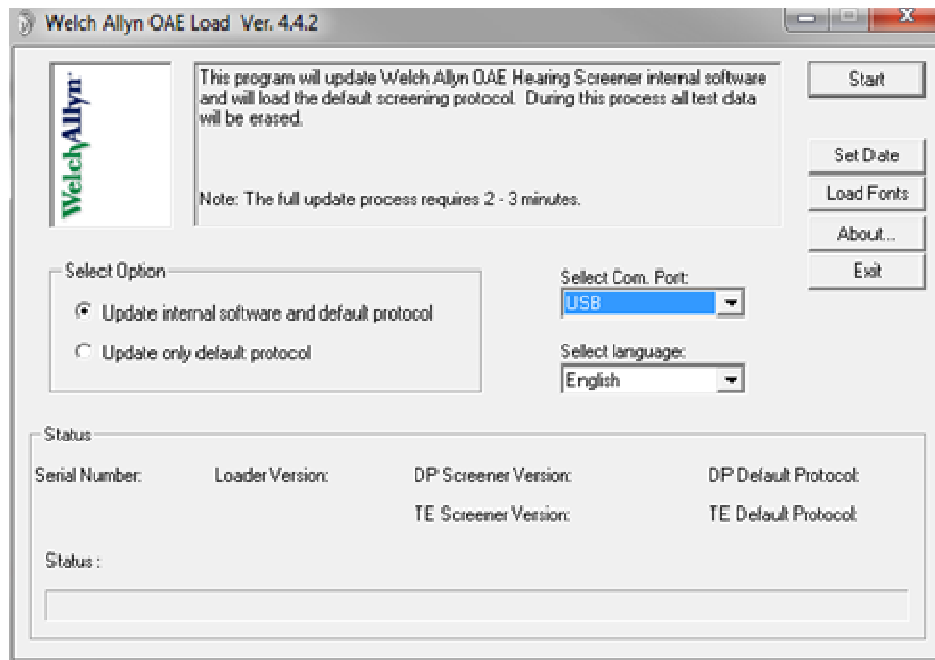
Welch Allyn OAE Load Ver. 4.4.2

WelchAllyn

This program will update Welch Allyn OAE Hearing Screener internal software and will load the default screening protocol. During this process all test data will be erased.

Note: The full update process requires 2 - 3 minutes.

Start

Set Date

Load Fonts

About...

Exit

Select Option

Update internal software and default protocol

Update only default protocol

Select Com. Port:

USB

Select language:

English

Status

Serial Number:

Loader Version:

DP Screener Version:

DP Default Protocol:

TE Screener Version:

TE Default Protocol:

Status :